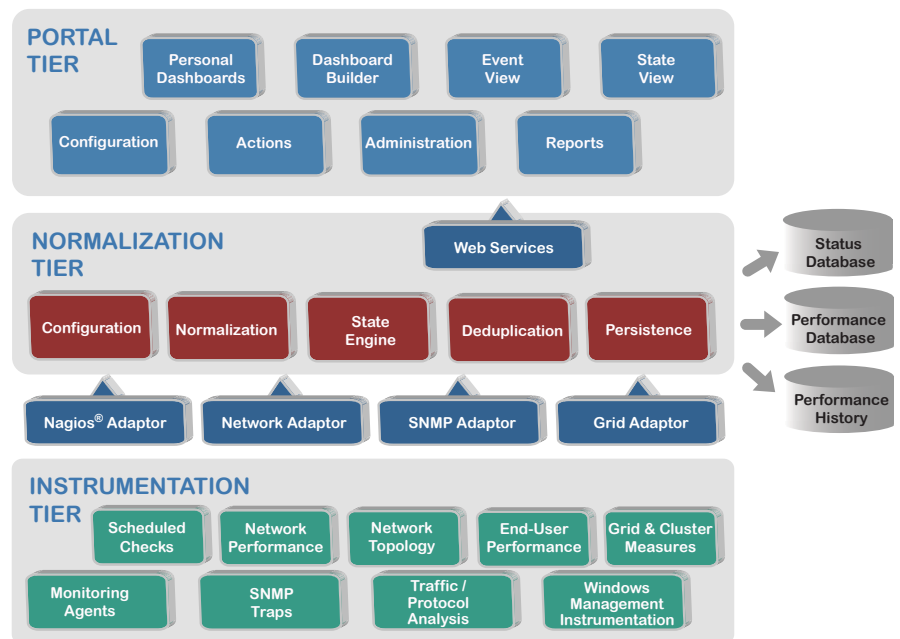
PORTAL TIER

Personal Dashboards

Dashboard Builder

Event View

State View

Configuration

Actions

Administration

Reports

NORMALIZATION TIER

Web Services

Configuration

Normalization

State Engine

Deduplication

Persistence

Status Database

Performance Database

Performance History

Nagios® Adaptor

Network Adaptor

SNMP Adaptor

Grid Adaptor

INSTRUMENTATION TIER

Scheduled Checks

Network Performance

Network Topology

End-User Performance

Grid & Cluster Measures

Monitoring Agents

SNMP Traps

Traffic / Protocol Analysis

Windows Management Instrumentation